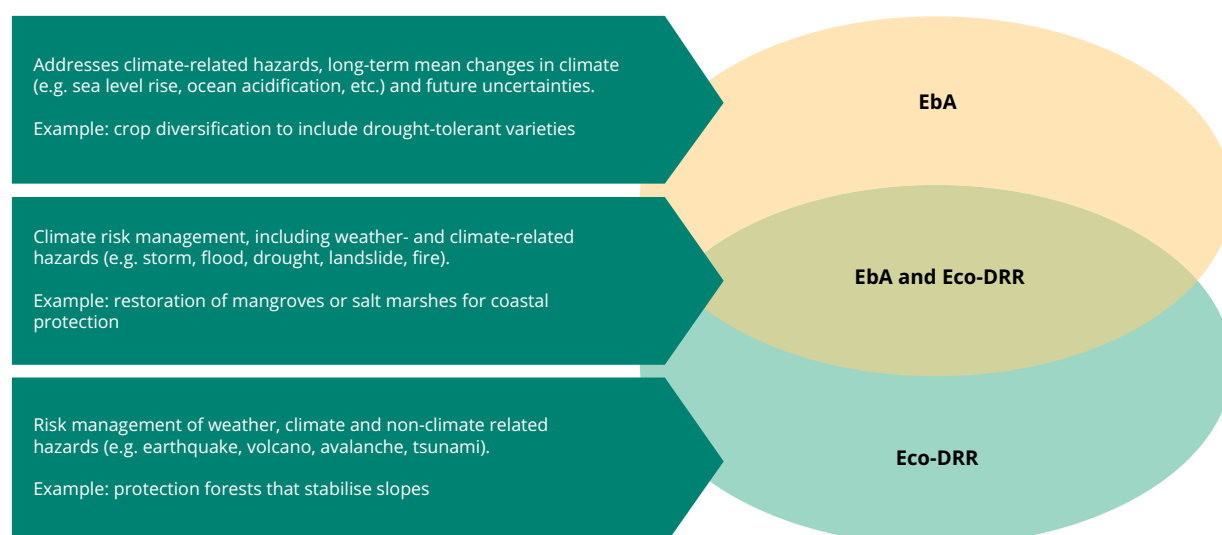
Addresses climate-related hazards, long-term mean changes in climate (e.g. sea level rise, ocean acidification, etc.) and future uncertainties.

Example: crop diversification to include drought-tolerant varieties

EbA

Climate risk management, including weather- and climate-related hazards (e.g. storm, flood, drought, landslide, fire).

Example: restoration of mangroves or salt marshes for coastal protection

EbA and Eco-DRR

Risk management of weather, climate and non-climate related hazards (e.g. earthquake, volcano, avalanche, tsunami).

Example: protection forests that stabilise slopes

Eco-DRR